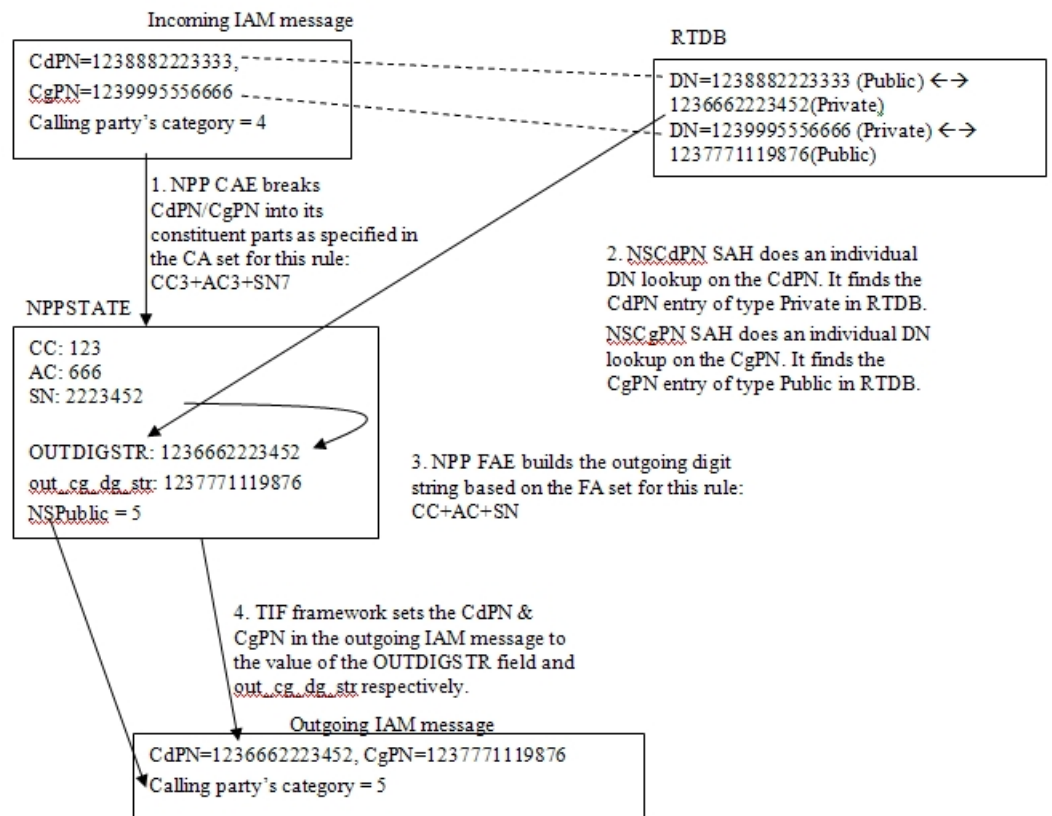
Incoming IAM message

CdPN=1238882223333,
CgPN=1239995556666
Calling party's category = 4

RTDB

DN=1238882223333 (Public) ←→ 1236662223452(Private)
DN=1239995556666 (Private) ←→ 1237771119876(Public)

1. NPP CAE breaks CdPN/CgPN into its constituent parts as specified in the CA set for this rule: CC3+AC3+SN7

2. NSCdPN SAH does an individual DN lookup on the CdPN. It finds the CdPN entry of type Private in RTDB.

NSCgPN SAH does an individual DN lookup on the CgPN. It finds the CgPN entry of type Public in RTDB.

NPPSTATE

CC: 123
AC: 666
SN: 2223452

OUTDIGSTR: 1236662223452
out_cg_dg_str: 1237771119876
NSPublic = 5

3. NPP FAE builds the outgoing digit string based on the FA set for this rule: CC+AC+SN

4. TIF framework sets the CdPN & CgPN in the outgoing IAM message to the value of the OUTDIGSTR field and out_cg_dg_str respectively.

Outgoing IAM message

CdPN=1236662223452, CgPN=1237771119876
Calling party's category = 5